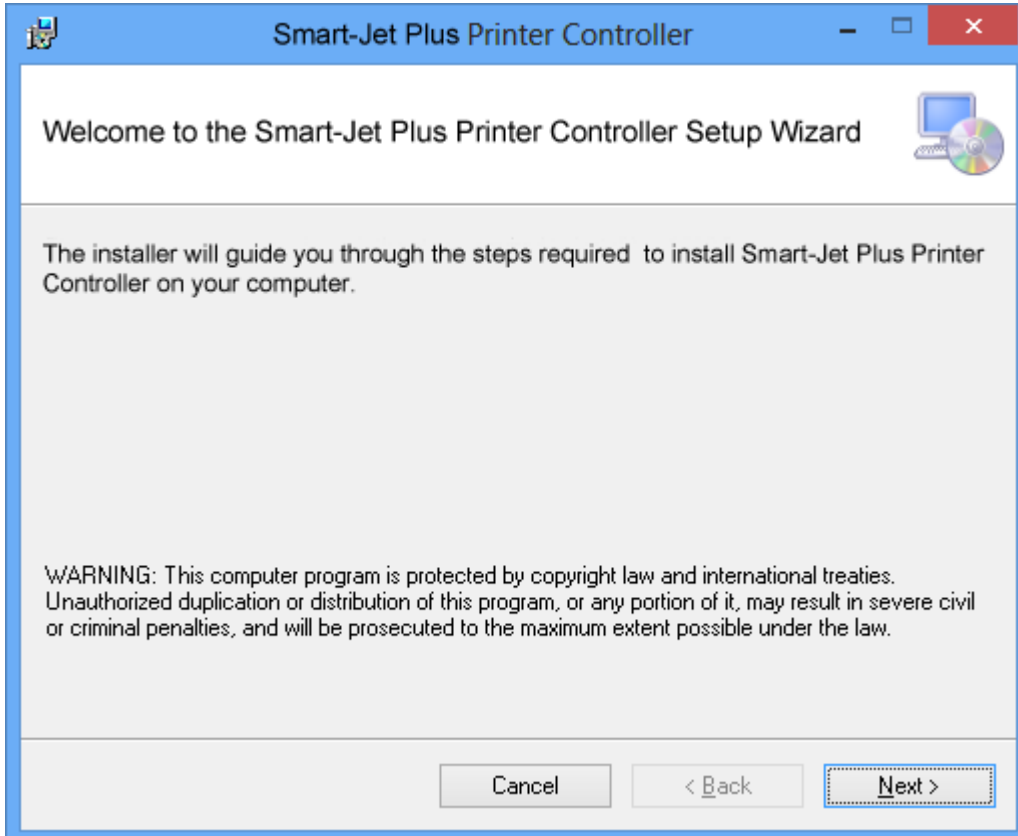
Smart-Jet Plus Printer Controller

Welcome to the Smart-Jet Plus Printer Controller Setup Wizard

The installer will guide you through the steps required to install Smart-Jet Plus Printer Controller on your computer.

WARNING: This computer program is protected by copyright law and international treaties. Unauthorized duplication or distribution of this program, or any portion of it, may result in severe civil or criminal penalties, and will be prosecuted to the maximum extent possible under the law.

Cancel

< Back

Next >